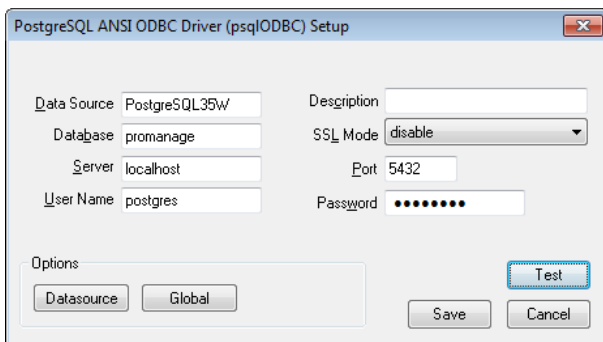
PostgreSQL ANSI ODBC Driver (psqlODBC) Setup

Data Source PostgreSQL35W
Database promanage
Server localhost
User Name postgres

Description
SSL Mode disable
Port 5432
Password ••••••••

Options
Datasource
Global

Test
Save
Cancel